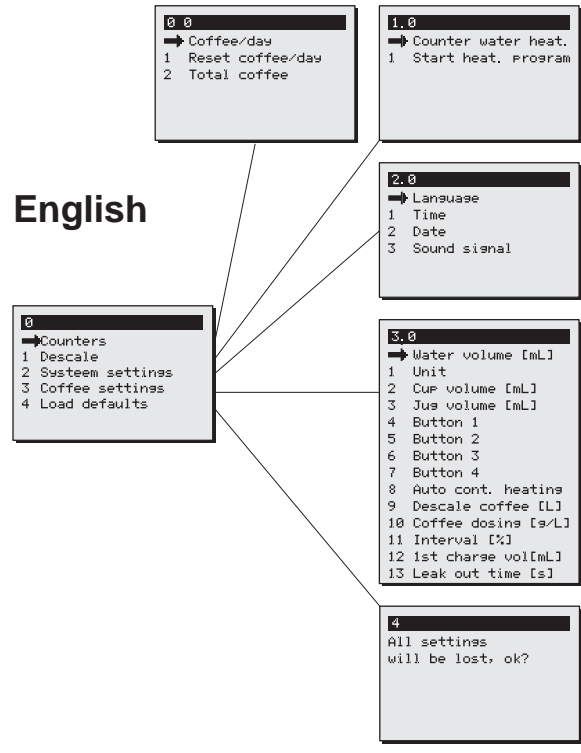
0 0
Coffee/day
1 Reset coffee/day
2 Total coffee

1.0
Counter water heat.
1 Start heat. program

English

2.0
Language
1 Time
2 Date
3 Sound signal

0
Counters
1 Descale
2 Systeem settings
3 Coffee settings
4 Load defaults

3.0
Water volume [mL]
1 Unit
2 Cup volume [mL]
3 Jug volume [mL]
4 Button 1
5 Button 2
6 Button 3
7 Button 4
8 Auto cont. heating
9 Descale coffee [L]
10 Coffee dosing [g/L]
11 Interval [%]
12 1st charge vol[mL]
13 Leak out time [s]

4
All settings
will be lost, ok?